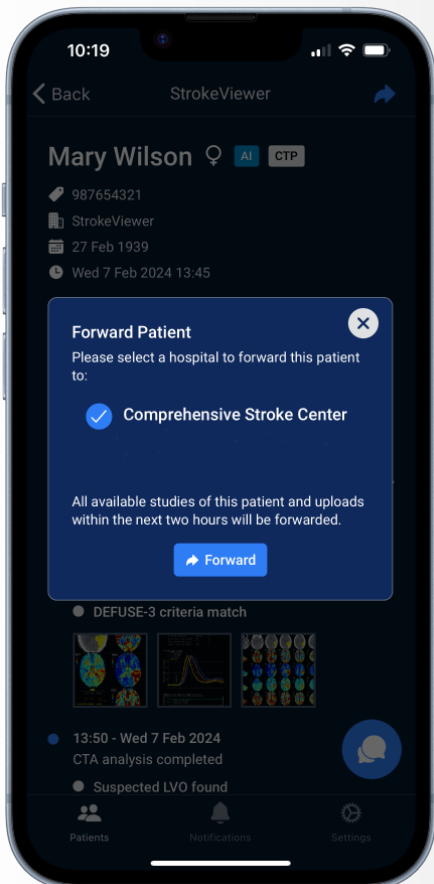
10:19

Back StrokeViewer

Mary Wilson AI CTP

987654321

StrokeViewer

27 Feb 1939

Wed 7 Feb 2024 13:45

Forward Patient

Please select a hospital to forward this patient to:

Comprehensive Stroke Center

All available studies of this patient and uploads within the next two hours will be forwarded.

Forward

DEFUSE-3 criteria match

13:50 - Wed 7 Feb 2024

CTA analysis completed

Suspected LVO found

Patients Notifications Settings